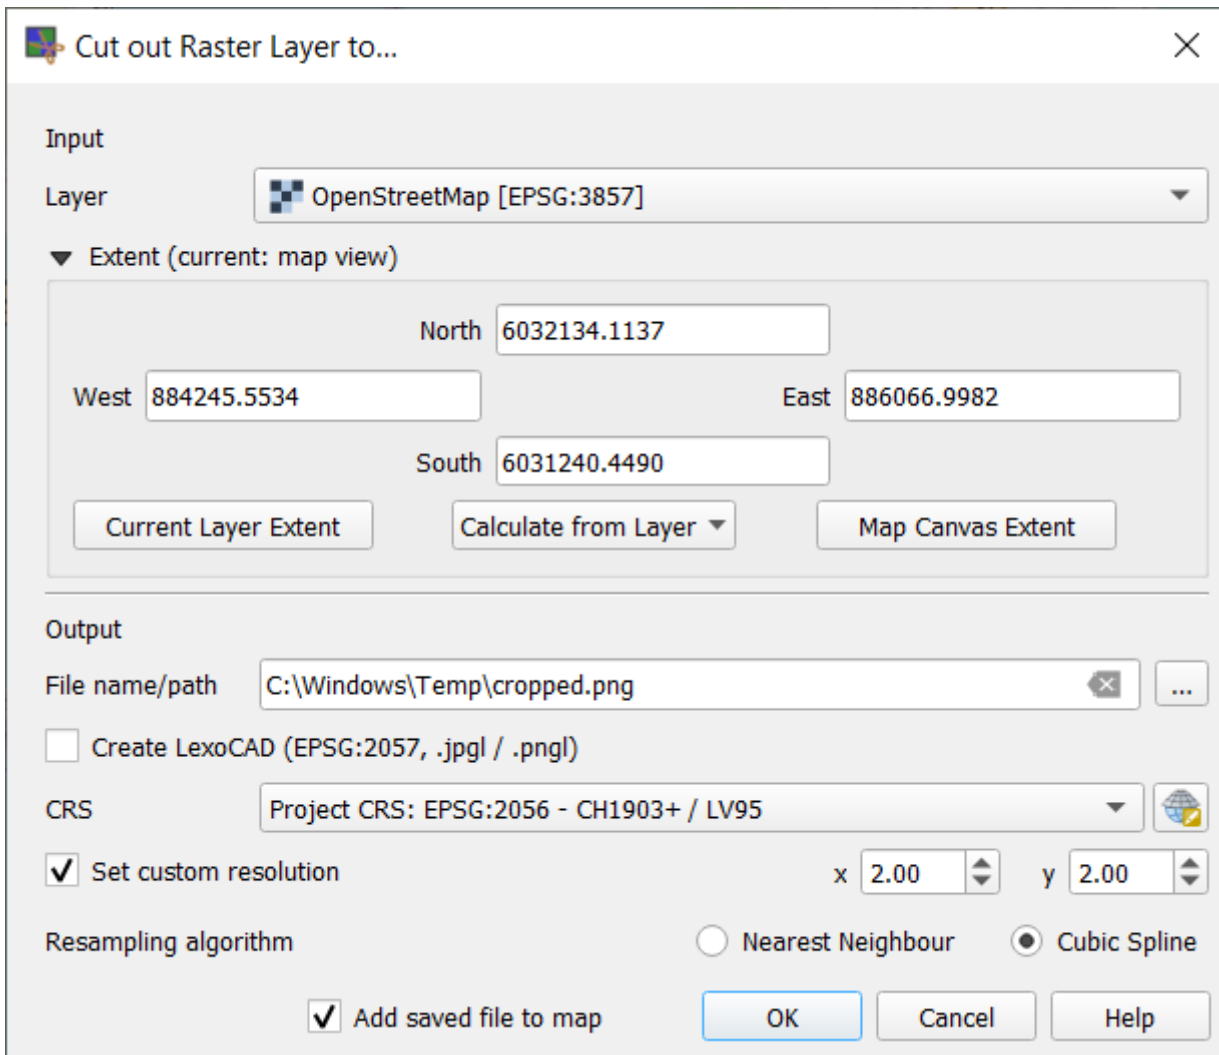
Cut out Raster Layer to...

Input

Layer OpenStreetMap [EPSG:3857]

Extent (current: map view)

North 6032134.1137

West 884245.5534

East 886066.9982

South 6031240.4490

Current Layer Extent

Calculate from Layer

Map Canvas Extent

Output

File name/path C:\Windows\Temp\cropped.png ...

Create LexoCAD (EPSG:2057, .jpgl / .pngl)

CRS Project CRS: EPSG:2056 - CH1903+ / LV95

Set custom resolution x 2.00 y 2.00

Resampling algorithm Nearest Neighbour Cubic Spline

Add saved file to map

OK Cancel Help